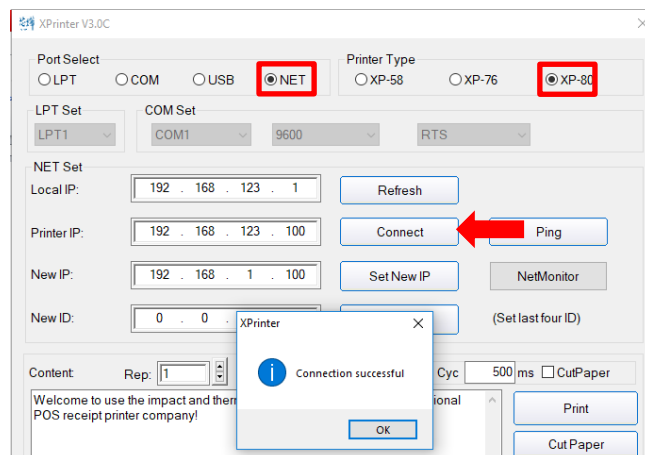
XPrinter V3.0C

Port Select
LPT COM USB NET

Printer Type
XP-58 XP-76 XP-80

LPT Set
LPT1

COM Set
COM1 9600 RTS

NET Set
Local IP: 192 . 168 . 123 . 1 Refresh
Printer IP: 192 . 168 . 123 . 100 Connect Ping
New IP: 192 . 168 . 1 . 100 Set New IP NetMonitor
New ID: 0 . 0 . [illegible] (Set last four ID)

XPrinter
Connection successful
OK

Content Rep: 1 Cyc 500 ms CutPaper
Welcome to use the impact and therm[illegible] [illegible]ional POS receipt printer company!
Print
Cut Paper